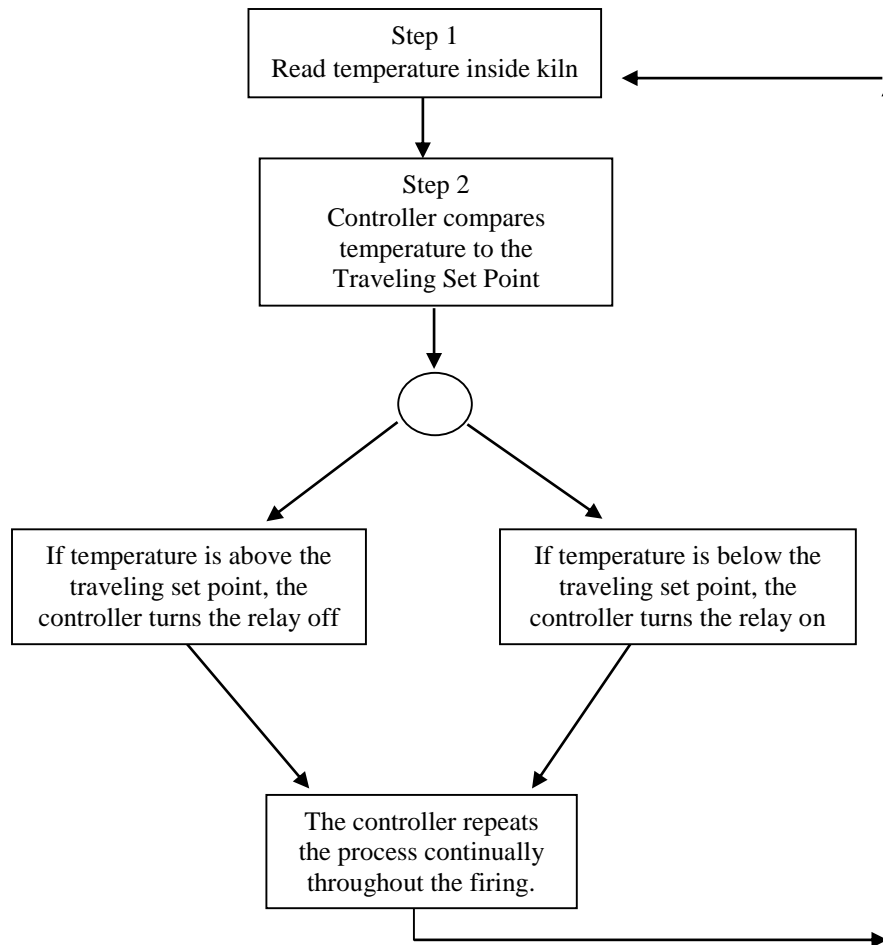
Step 1
Read temperature inside kiln

Step 2
Controller compares temperature to the Traveling Set Point

If temperature is above the traveling set point, the controller turns the relay off

If temperature is below the traveling set point, the controller turns the relay on

The controller repeats the process continually throughout the firing.